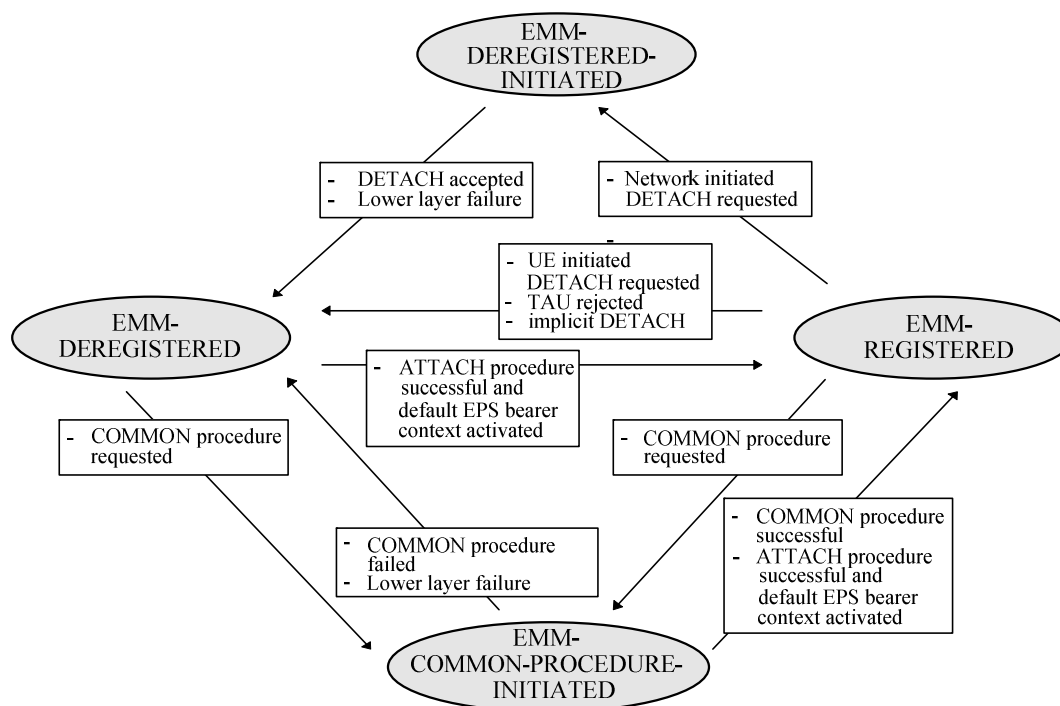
EMM-DEREGISTERED-INITIATED

- DETACH accepted
- Lower layer failure

- Network initiated DETACH requested

-

- UE initiated DETACH requested
- TAU rejected
- implicit DETACH

EMM-DEREGISTERED

EMM-REGISTERED

- ATTACH procedure successful and default EPS bearer context activated

- COMMON procedure requested

- COMMON procedure requested

- COMMON procedure successful
- ATTACH procedure successful and default EPS bearer context activated

- COMMON procedure failed
- Lower layer failure

EMM-COMMON-PROCEDURE-INITIATED